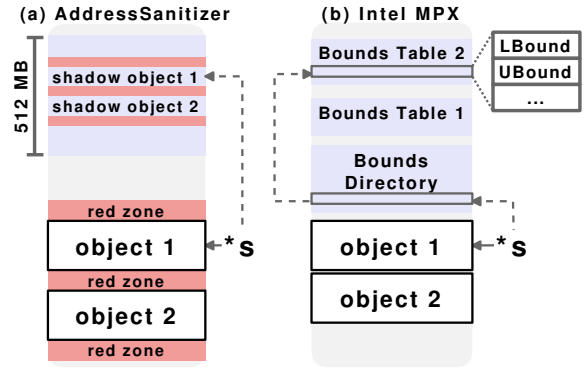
(a) AddressSanitizer

512 MB

shadow object 1

shadow object 2

red zone

object 1

*s

red zone

object 2

red zone

(b) Intel MPX

Bounds Table 2

LBound

UBound

...

Bounds Table 1

Bounds Directory

object 1

*s

object 2